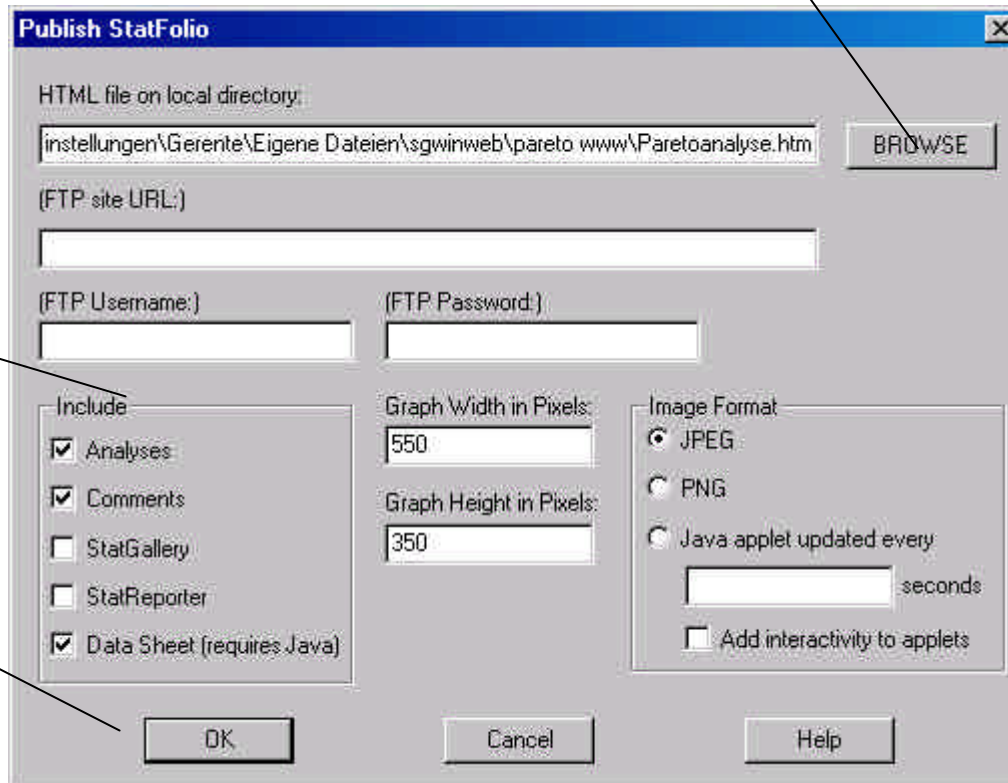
Publish StatFolio

HTML file on local directory:

instellungen\Gerente\Eigene Dateien\sgwinweb\pareto www\Paretoanalyse.htm

BROWSE

(FTP site URL:)

(FTP Username:)

(FTP Password:)

Include

Analyses

Comments

StatGallery

StatReporter

Data Sheet (requires Java)

Graph Width in Pixels:

550

Graph Height in Pixels:

350

Image Format

JPEG

PNG

Java applet updated every

seconds

Add interactivity to applets

OK

Cancel

Help